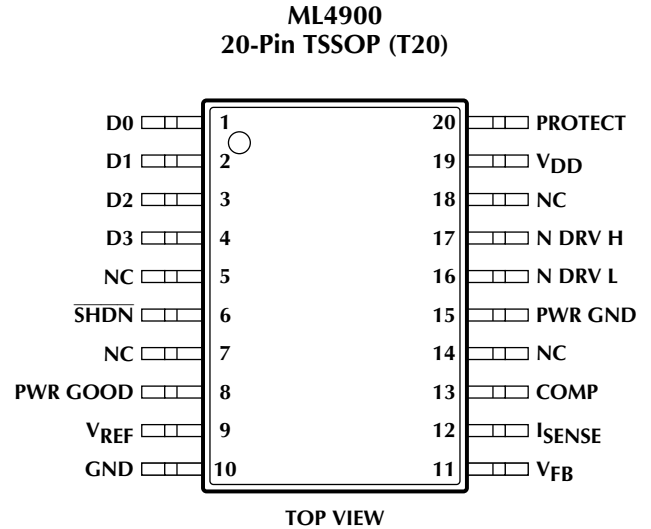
ML4900
20-Pin TSSOP (T20)

D0 1
D1 2
D2 3
D3 4
NC 5
$\overline{SHDN}$ 6
NC 7
PWR GOOD 8
$V_{REF}$ 9
GND 10

20 PROTECT
19 $V_{DD}$
18 NC
17 N DRV H
16 N DRV L
15 PWR GND
14 NC
13 COMP
12 $I_{SENSE}$
11 $V_{FB}$

TOP VIEW